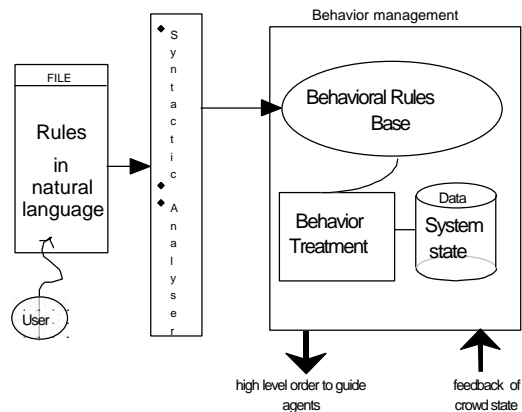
FILE

Rules in natural language

User

Syntactic Analyser

Behavior management

Behavioral Rules Base

Behavior Treatment

Data

System state

high level order to guide agents

feedback of crowd state